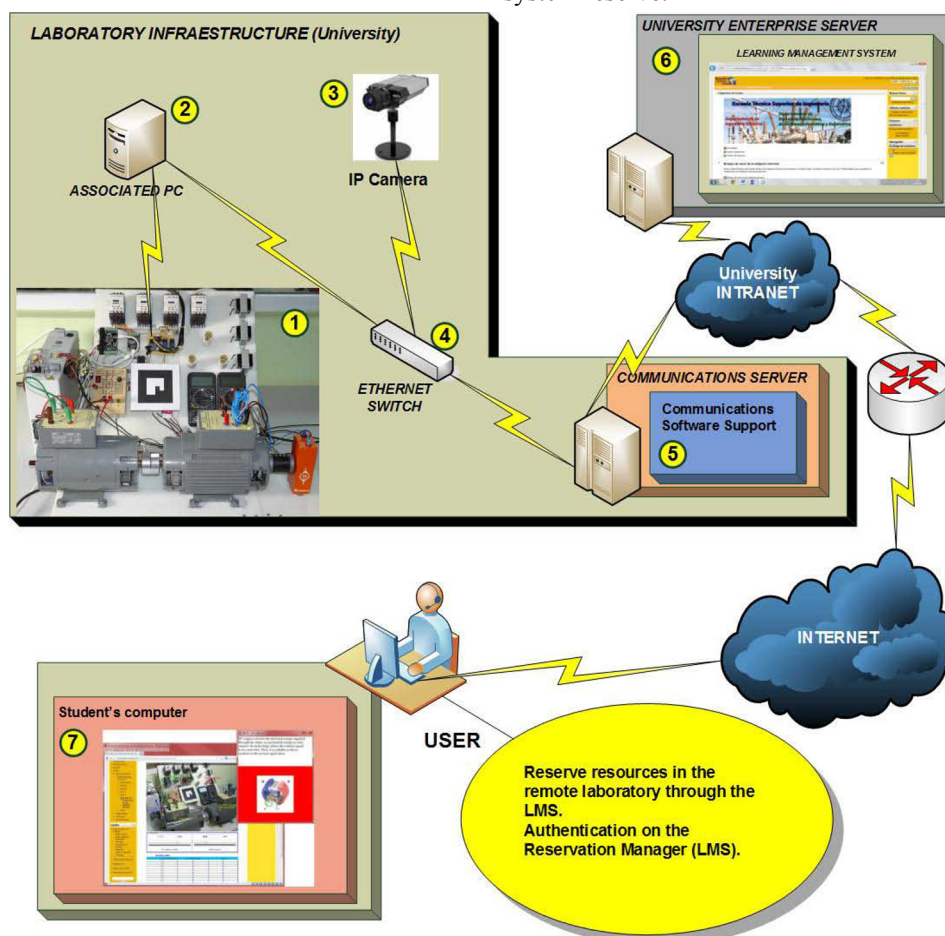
LABORATORY INFRAESTRUCTURE (University)

2
ASSOCIATED PC

3
IP Camera

1

4
ETHERNET SWITCH

UNIVERSITY ENTERPRISE SERVER

6
LEARNING MANAGEMENT SYSTEM

University INTRANET

COMMUNICATIONS SERVER

Communications Software Support

5

INTERNET

Student's computer

7

USER

Reserve resources in the remote laboratory through the LMS.
Authentication on the Reservation Manager (LMS).